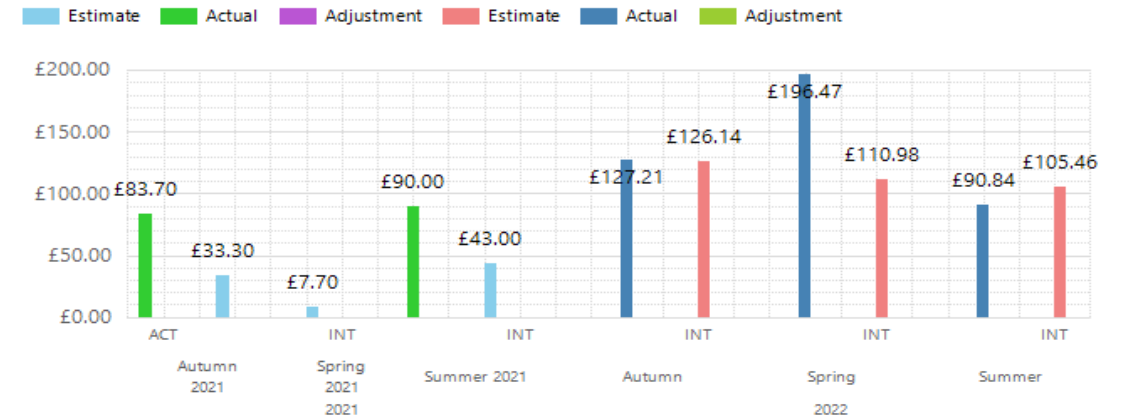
Estimate Actual Adjustment Estimate Actual Adjustment

£200.00
£150.00
£100.00
£50.00
£0.00

£83.70
£33.30
£7.70
£90.00
£43.00
£127.21
£126.14
£196.47
£110.98
£90.84
£105.46

ACT
INT
INT
INT
INT
INT

Autumn 2021
Spring 2021
Summer 2021
2021
Autumn
Spring
Summer
2022